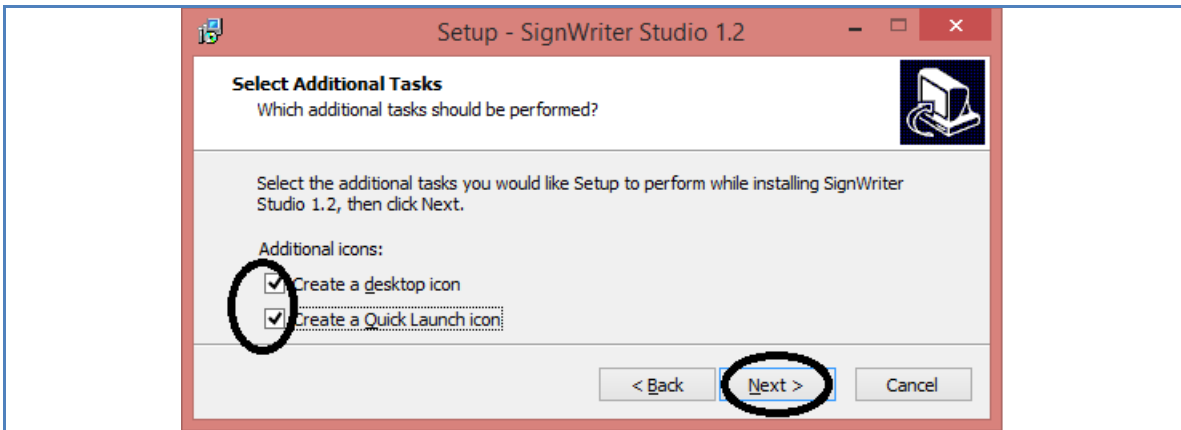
Setup - SignWriter Studio 1.2

Select Additional Tasks
Which additional tasks should be performed?

Select the additional tasks you would like Setup to perform while installing SignWriter Studio 1.2, then click Next.

Additional icons:

Create a desktop icon

Create a Quick Launch icon

< Back

Next >

Cancel